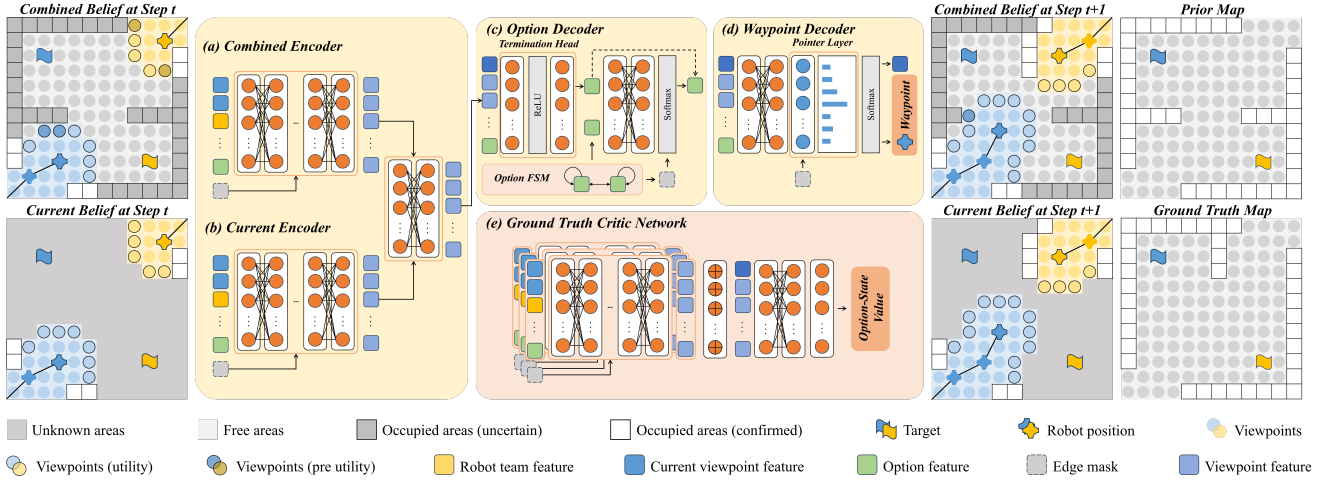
Combined Belief at Step t

Current Belief at Step t

(a) Combined Encoder

(b) Current Encoder

(c) Option Decoder

Termination Head

ReLU

Softmax

Option FSM

(d) Waypoint Decoder

Pointer Layer

Softmax

Waypoint

(e) Ground Truth Critic Network

Option-State Value

Combined Belief at Step t+1

Prior Map

Current Belief at Step t+1

Ground Truth Map

Unknown areas

Free areas

Occupied areas (uncertain)

Occupied areas (confirmed)

Target

Robot position

Viewpoints

Viewpoints (utility)

Viewpoints (pre utility)

Robot team feature

Current viewpoint feature

Option feature

Edge mask

Viewpoint feature